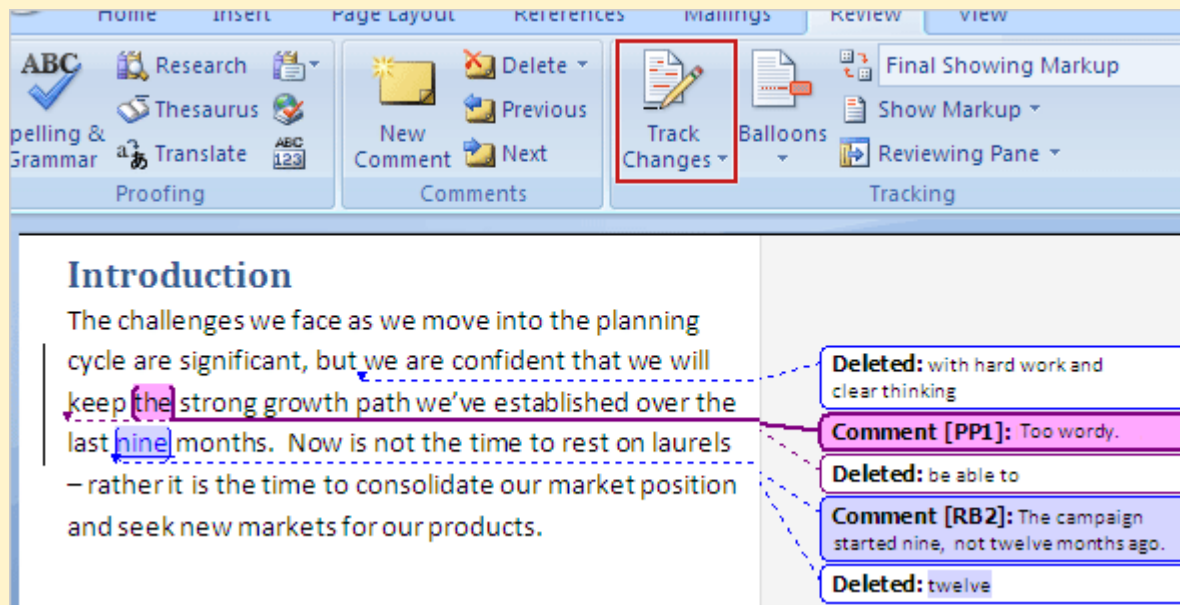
Home Insert Page Layout References Mailings Review View

ABC
pelling & Grammar
Research
Thesaurus
Translate
Proofing

New Comment
Delete
Previous
Next
Comments

Track Changes
Balloons
Final Showing Markup
Show Markup
Reviewing Pane
Tracking

Introduction

The challenges we face as we move into the planning cycle are significant, but we are confident that we will keep the strong growth path we've established over the last nine months. Now is not the time to rest on laurels – rather it is the time to consolidate our market position and seek new markets for our products.

Deleted: with hard work and clear thinking

Comment [PP1]: Too wordy.

Deleted: be able to

Comment [RB2]: The campaign started nine, not twelve months ago.

Deleted: twelve